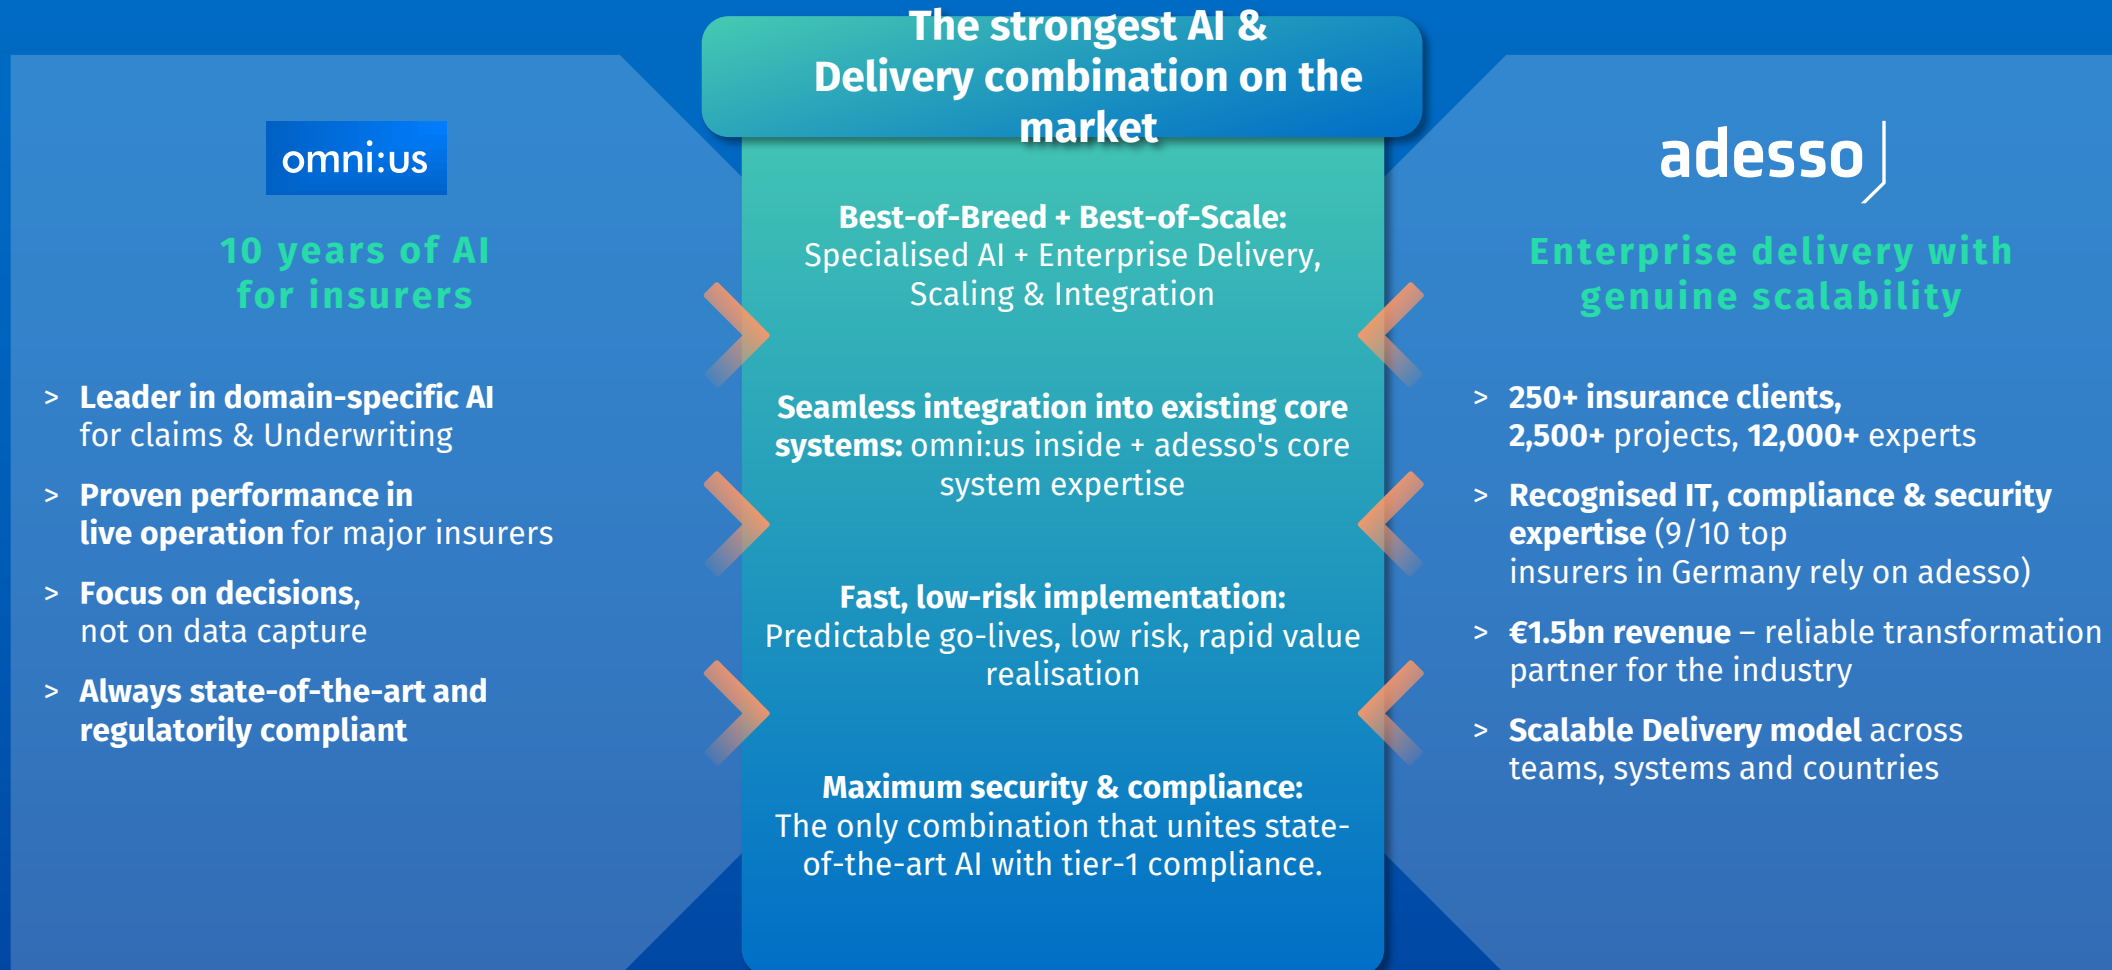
The strongest AI & Delivery combination on the market

omni:us

10 years of AI for insurers

> Leader in domain-specific AI for claims & Underwriting

> Proven performance in live operation for major insurers

> Focus on decisions, not on data capture

> Always state-of-the-art and regulatorily compliant

Best-of-Breed + Best-of-Scale: Specialised AI + Enterprise Delivery, Scaling & Integration

Seamless integration into existing core systems: omni:us inside + adesso's core system expertise

Fast, low-risk implementation: Predictable go-lives, low risk, rapid value realisation

Maximum security & compliance: The only combination that unites state-of-the-art AI with tier-1 compliance.

adesso

Enterprise delivery with genuine scalability

> 250+ insurance clients, 2,500+ projects, 12,000+ experts

> Recognised IT, compliance & security expertise (9/10 top insurers in Germany rely on adesso)

> €1.5bn revenue – reliable transformation partner for the industry

> Scalable Delivery model across teams, systems and countries